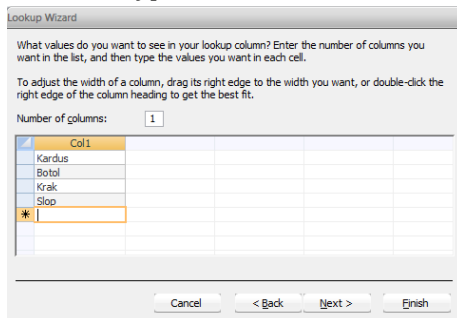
Lookup Wizard

What values do you want to see in your lookup column? Enter the number of columns you want in the list, and then type the values you want in each cell.

To adjust the width of a column, drag its right edge to the width you want, or double-click the right edge of the column heading to get the best fit.

Number of columns: 1

| Col1 |
|---|
| Kardus |
| Botol |
| Krak |
| Slop |
| * |

Cancel | < Back | Next > | Finish